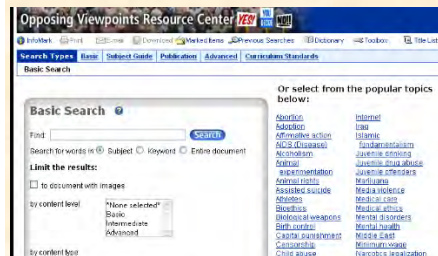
Opposing Viewpoints Resource Center YES NO

InfoMark Print E-mail Download Marked Items Previous Searches Dictionary Toolbox Title List

Search Types Basic Subject Guide Publication Advanced Curriculum Standards

Basic Search

Basic Search

Find: Search

Search for words in Subject Keyword Entire document

Limit the results:

to document with images

by content level
*None selected*
Basic
Intermediate
Advanced

by content type

Or select from the popular topics below:

Abortion
Adoption
Affirmative action
AIDS (Disease)
Alcoholism
Animal experimentation
Animal rights
Assisted suicide
Athletes
Bioethics
Biological weapons
Birth control
Capital punishment
Censorship
Child abuse

Internet
Iraq
Islamic fundamentalism
Juvenile drinking
Juvenile drug abuse
Juvenile offenders
Marijuana
Media violence
Medical care
Medical ethics
Mental disorders
Mental health
Middle East
Minimum wage
Narcotics legalization